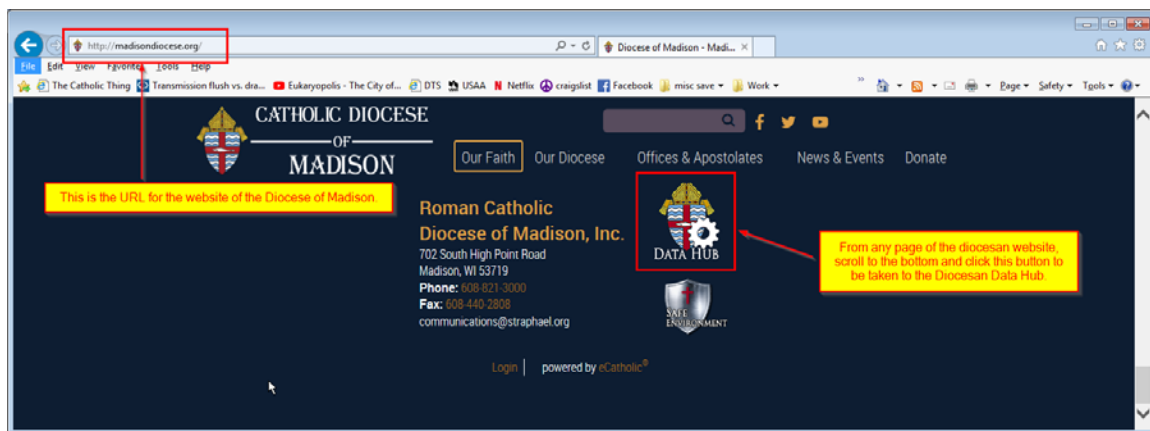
http://madisondiocese.org/

Diocese of Madison - Madi... ×

File Edit View Favorites Tools Help

The Catholic Thing Transmission flush vs. dra... Eukaryopolis - The City of... DTS USAA Netflix craigslist Facebook misc save Work

Page Safety Tools

CATHOLIC DIOCESE OF MADISON

Our Faith Our Diocese Offices & Apostolates News & Events Donate

This is the URL for the website of the Diocese of Madison.

Roman Catholic Diocese of Madison, Inc.

702 South High Point Road
Madison, WI 53719
Phone: 608-821-3000
Fax: 608-440-2808
communications@straphael.org

DATA HUB

From any page of the diocesan website, scroll to the bottom and click this button to be taken to the Diocesan Data Hub.

SAFE ENVIRONMENT

Login | powered by eCatholic®